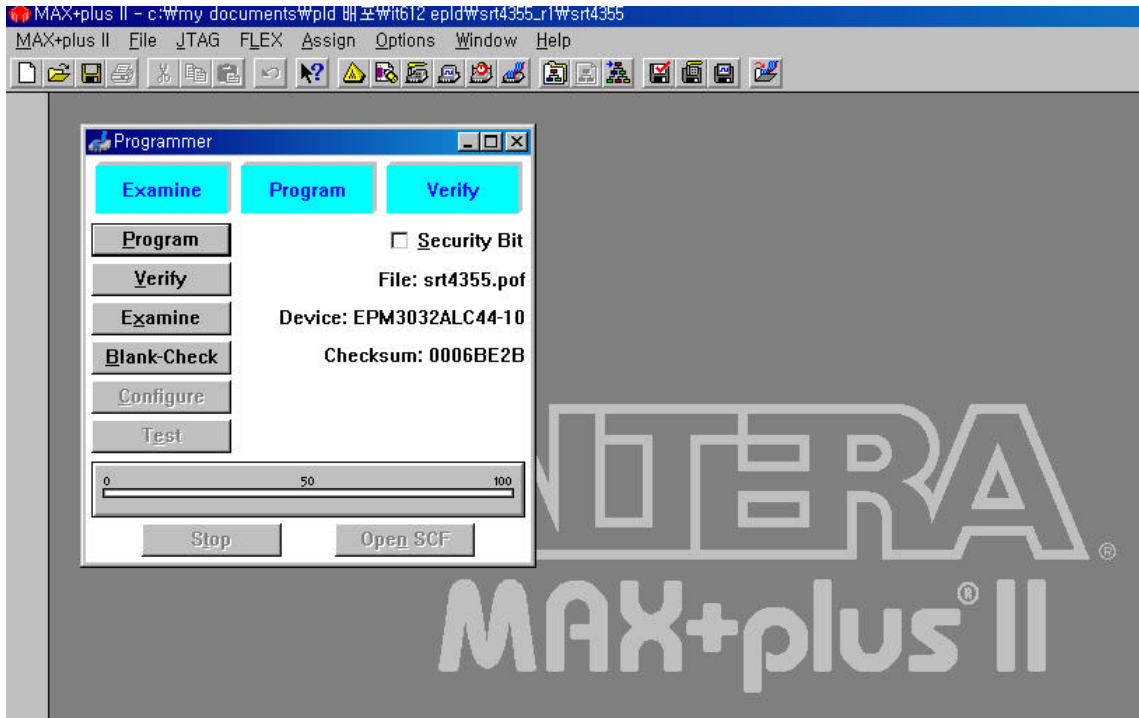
MAX+plus II - c:₩my documents₩pld 배포₩it612 epld₩srt4355_r1₩srt4355
MAX+plus II File JTAG FLEX Assign Options Window Help

Programmer

Examine Program Verify

Program
Verify
Examine
Blank-Check
Configure
Test

☐ Security Bit
File: srt4355.pof
Device: EPM3032ALC44-10
Checksum: 0006BE2B

0 50 100

Stop Open SCF

NTERA ®
MAX+plus® II